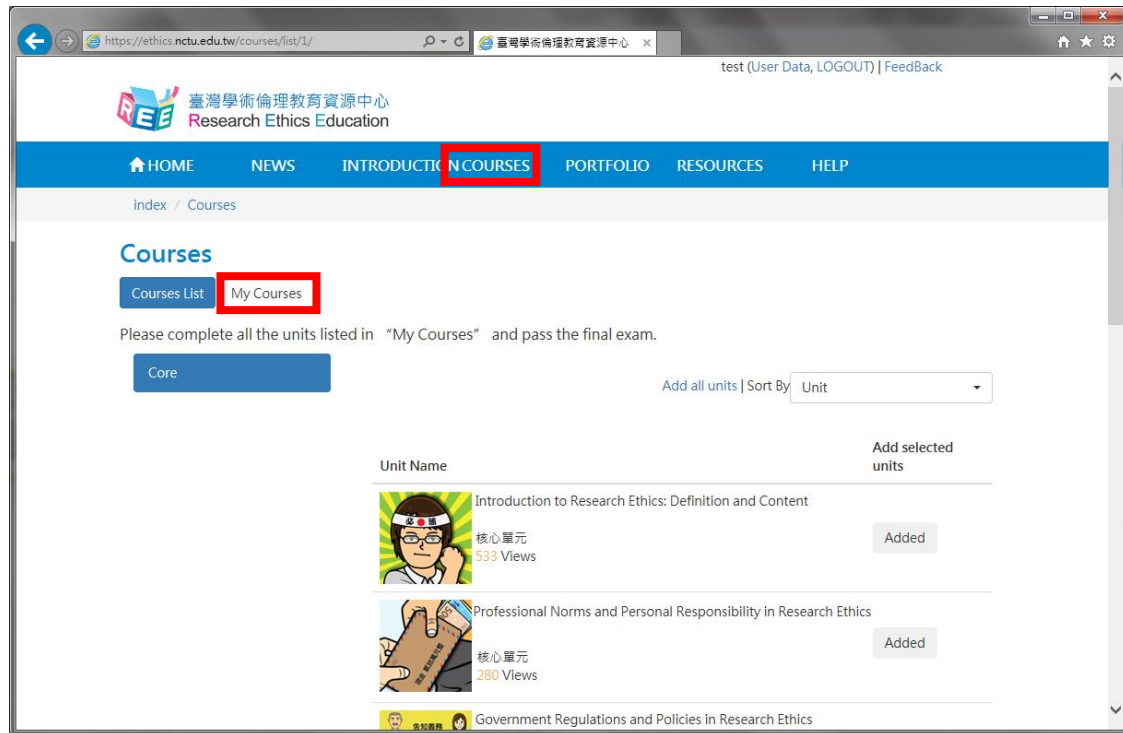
https://ethics.nctu.edu.tw/courses/list/1/

臺灣學術倫理教育資源中心 ×

test (User Data, LOGOUT) | FeedBack

臺灣學術倫理教育資源中心
Research Ethics Education

HOME NEWS INTRODUCTION COURSES PORTFOLIO RESOURCES HELP

index / Courses

Courses

Courses List My Courses

Please complete all the units listed in "My Courses" and pass the final exam.

Core

Add all units | Sort By Unit

| Unit Name | Add selected units |
|---|---|
| Introduction to Research Ethics: Definition and Content 核心單元 533 Views | Added |
| Professional Norms and Personal Responsibility in Research Ethics 核心單元 280 Views | Added |
| Government Regulations and Policies in Research Ethics | |